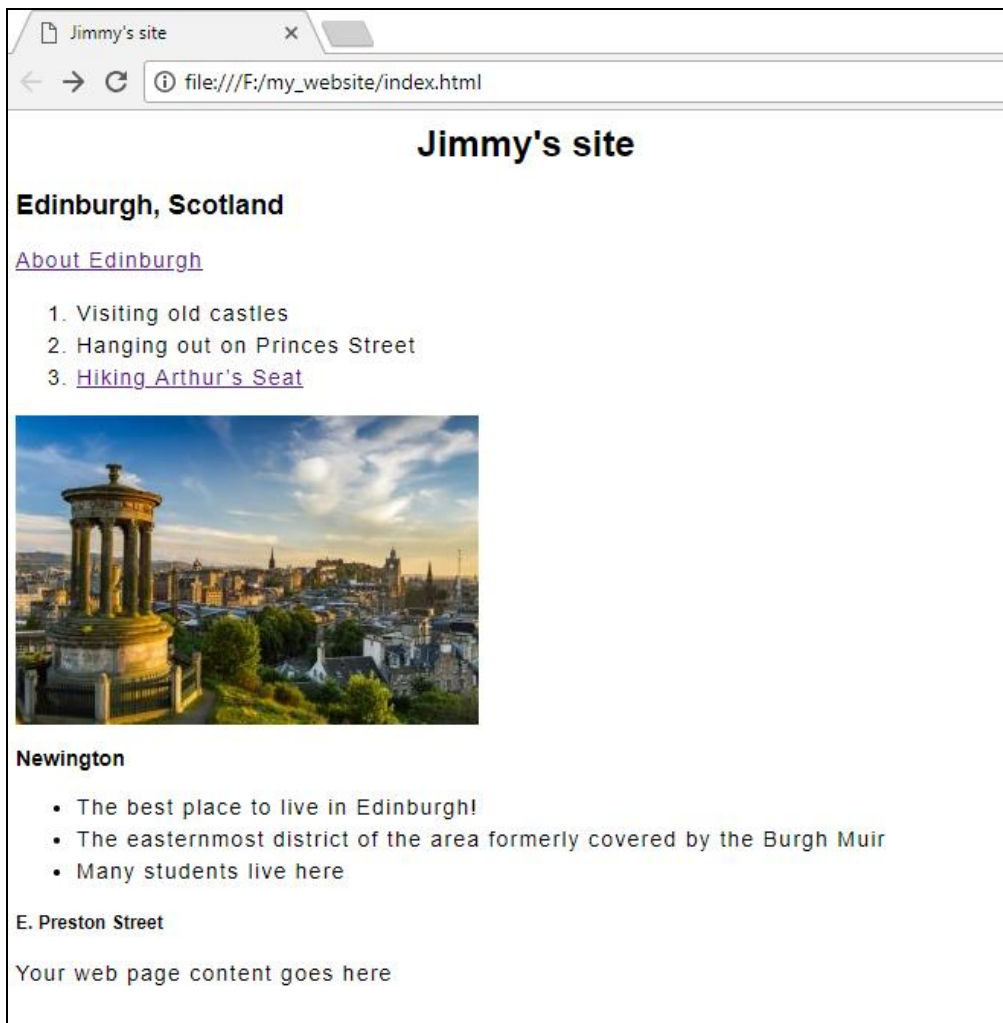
Jimmy's site ×

file:///F:/my_website/index.html

Jimmy's site

Edinburgh, Scotland

About Edinburgh

1. Visiting old castles
2. Hanging out on Princes Street
3. Hiking Arthur's Seat

Newington

- The best place to live in Edinburgh!
- The easternmost district of the area formerly covered by the Burgh Muir
- Many students live here

E. Preston Street

Your web page content goes here